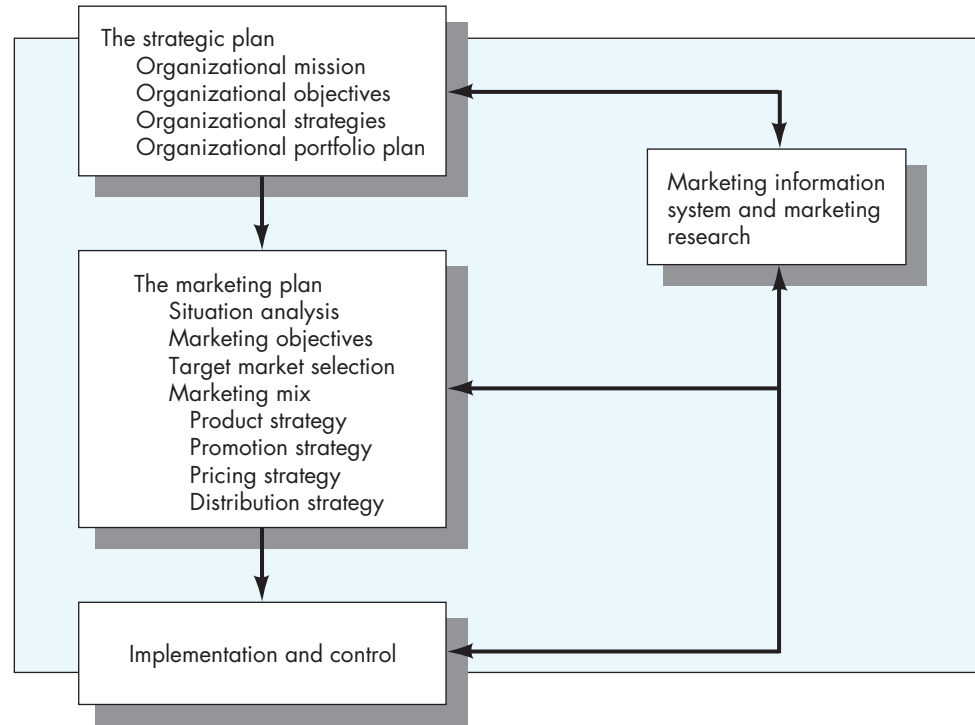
The strategic plan
Organizational mission
Organizational objectives
Organizational strategies
Organizational portfolio plan

Marketing information system and marketing research

The marketing plan
Situation analysis
Marketing objectives
Target market selection
Marketing mix
Product strategy
Promotion strategy
Pricing strategy
Distribution strategy

Implementation and control